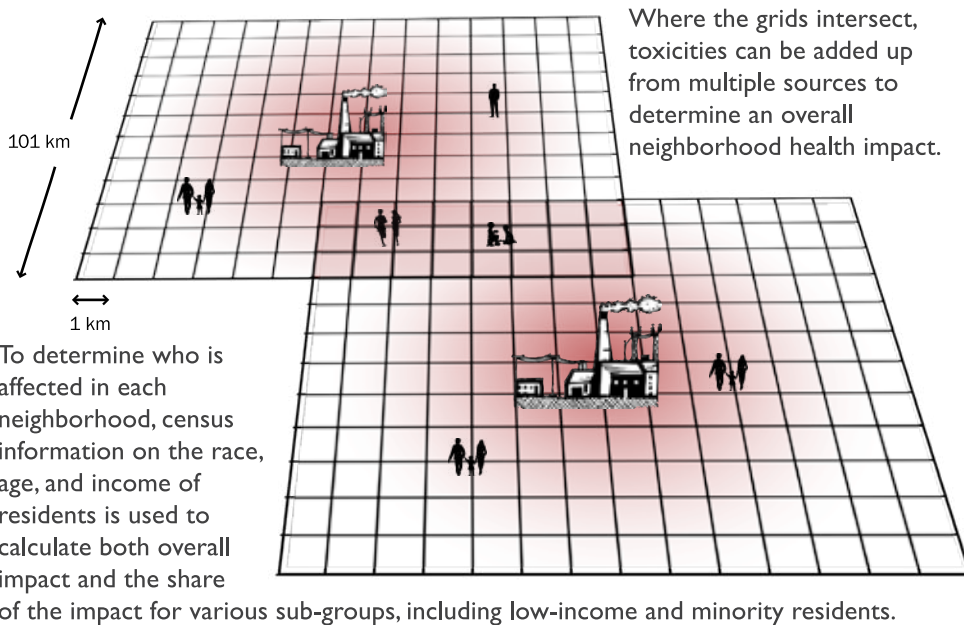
Where the grids intersect, toxicities can be added up from multiple sources to determine an overall neighborhood health impact.

101 km

1 km

To determine who is affected in each neighborhood, census information on the race, age, and income of residents is used to calculate both overall impact and the share of the impact for various sub-groups, including low-income and minority residents.